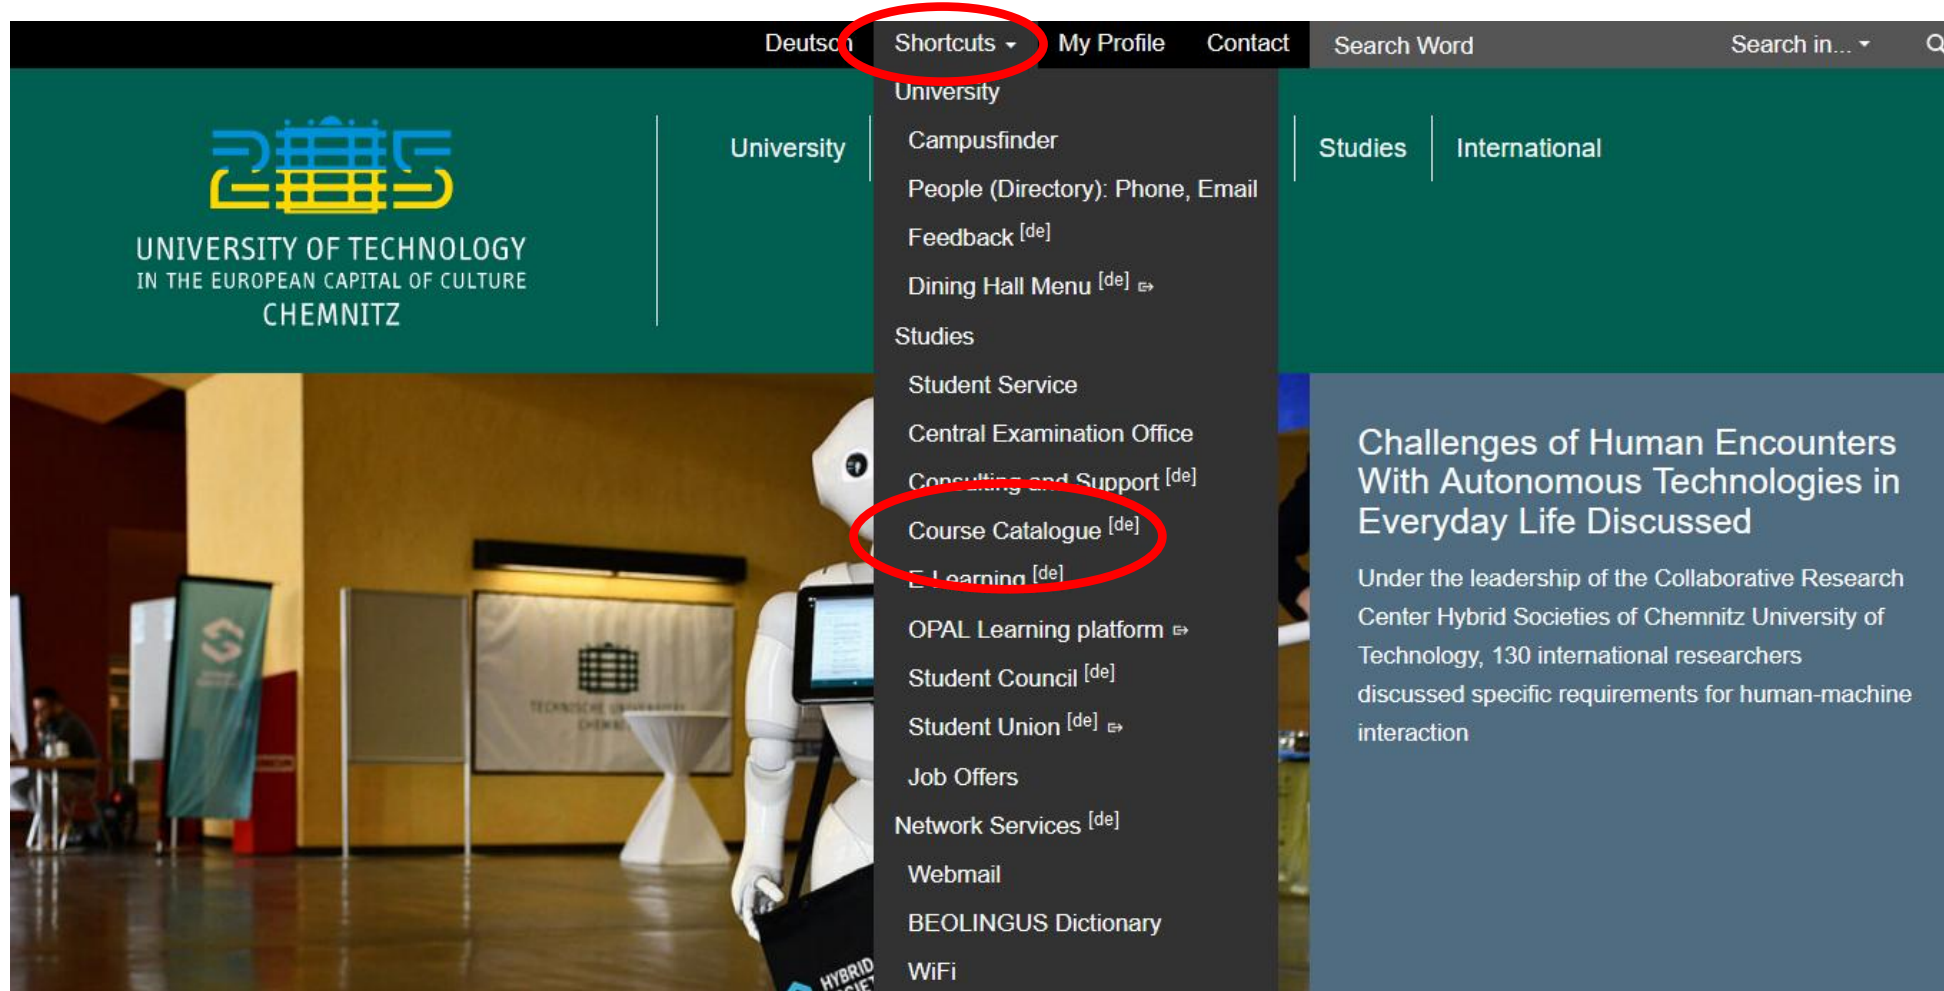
Deutsch Shortcuts My Profile Contact Search Word Search in...

UNIVERSITY OF TECHNOLOGY
IN THE EUROPEAN CAPITAL OF CULTURE
CHEMNITZ

University Studies International

University
Campusfinder
People (Directory): Phone, Email
Feedback [de]
Dining Hall Menu [de]
Studies
Student Service
Central Examination Office
Consulting and Support [de]
Course Catalogue [de]
E-Learning [de]
OPAL Learning platform
Student Council [de]
Student Union [de]
Job Offers
Network Services [de]
Webmail
BEOLINGUS Dictionary
WiFi

Challenges of Human Encounters With Autonomous Technologies in Everyday Life Discussed

Under the leadership of the Collaborative Research Center Hybrid Societies of Chemnitz University of Technology, 130 international researchers discussed specific requirements for human-machine interaction

HYBRID